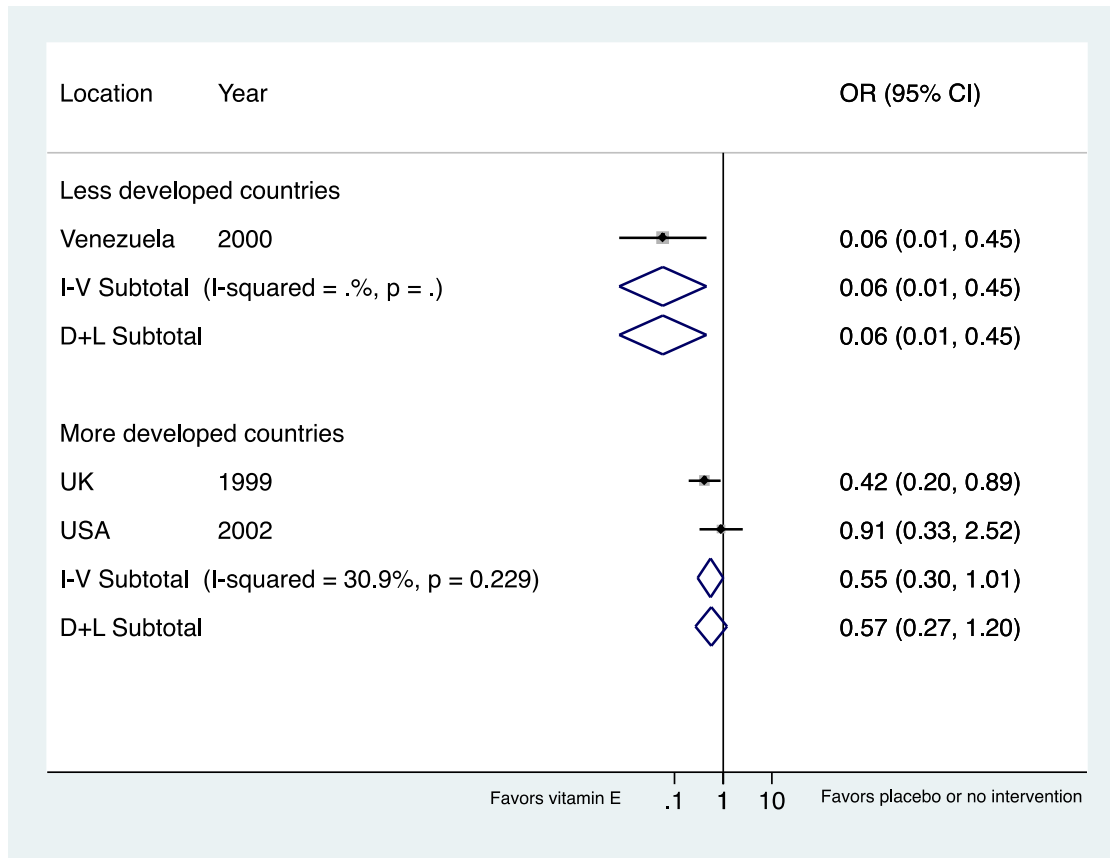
| Location | Year | OR (95% CI) |
|---|---|---|
| Less developed countries | | |
| Venezuela | 2000 | 0.06 (0.01, 0.45) |
| I-V Subtotal (I-squared = .%, p = .) | | 0.06 (0.01, 0.45) |
| D+L Subtotal | | 0.06 (0.01, 0.45) |
| More developed countries | | |
| UK | 1999 | 0.42 (0.20, 0.89) |
| USA | 2002 | 0.91 (0.33, 2.52) |
| I-V Subtotal (I-squared = 30.9%, p = 0.229) | | 0.55 (0.30, 1.01) |
| D+L Subtotal | | 0.57 (0.27, 1.20) |

Favors vitamin E .1 1 10 Favors placebo or no intervention